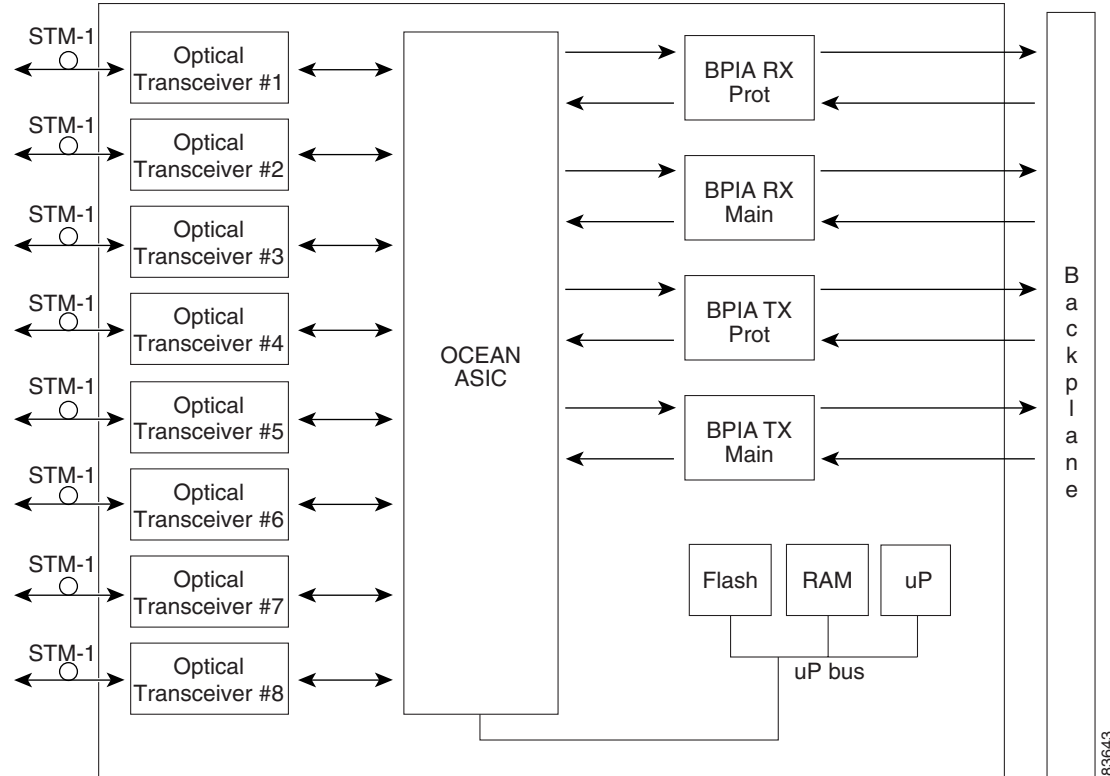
STM-1
Optical Transceiver #1
STM-1
Optical Transceiver #2
STM-1
Optical Transceiver #3
STM-1
Optical Transceiver #4
STM-1
Optical Transceiver #5
STM-1
Optical Transceiver #6
STM-1
Optical Transceiver #7
STM-1
Optical Transceiver #8

OCEAN ASIC

BPIA RX Prot
BPIA RX Main
BPIA TX Prot
BPIA TX Main

Flash
RAM
uP
uP bus

Backplane

83643